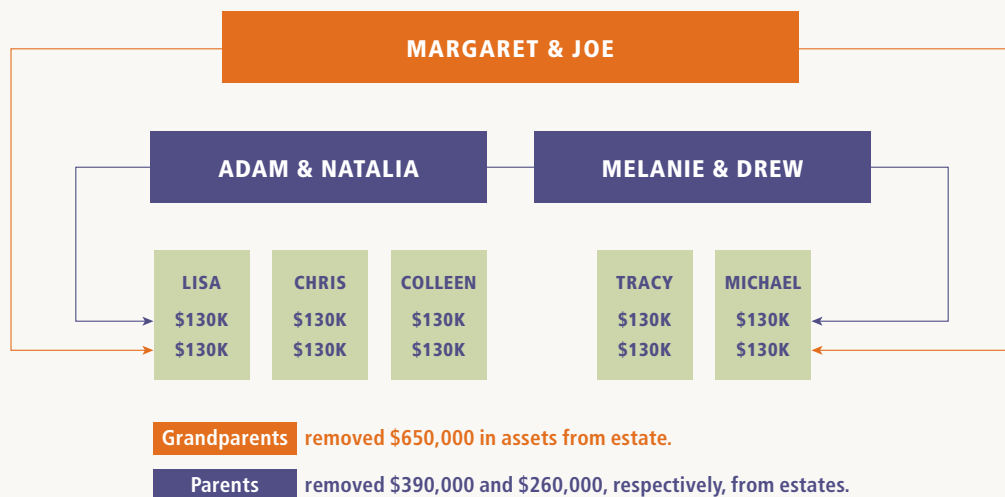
MARGARET & JOE

ADAM & NATALIA

MELANIE & DREW

LISA
$130K
$130K

CHRIS
$130K
$130K

COLLEEN
$130K
$130K

TRACY
$130K
$130K

MICHAEL
$130K
$130K

Grandparents removed $650,000 in assets from estate.

Parents removed $390,000 and $260,000, respectively, from estates.